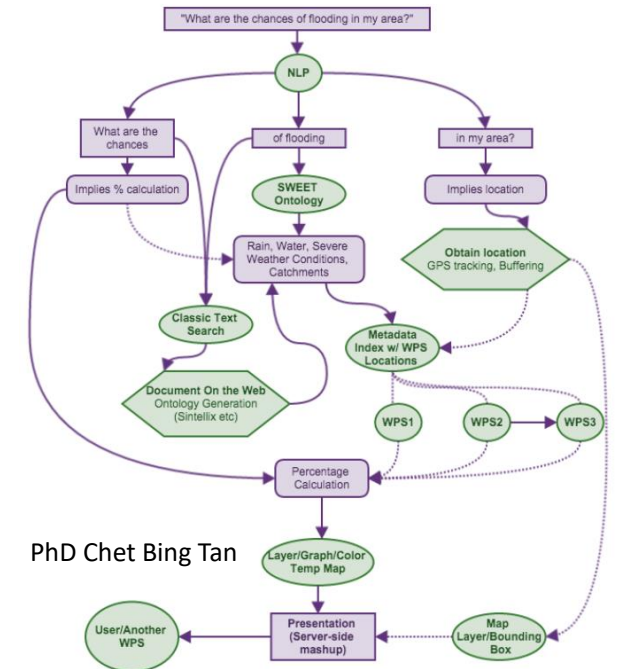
"What are the chances of flooding in my area?"

NLP

What are the chances

of flooding

in my area?

Implies % calculation

SWEET Ontology

Implies location

Rain, Water, Severe Weather Conditions, Catchments

Obtain location
GPS tracking, Buffering

Classic Text Search

Metadata Index w/ WPS Locations

Document On the Web
Ontology Generation
(Sintellix etc)

WPS1

WPS2

WPS3

Percentage Calculation

PhD Chet Bing Tan

Layer/Graph/Color Temp Map

User/Another WPS

Presentation (Server-side mashup)

Map Layer/Bounding Box